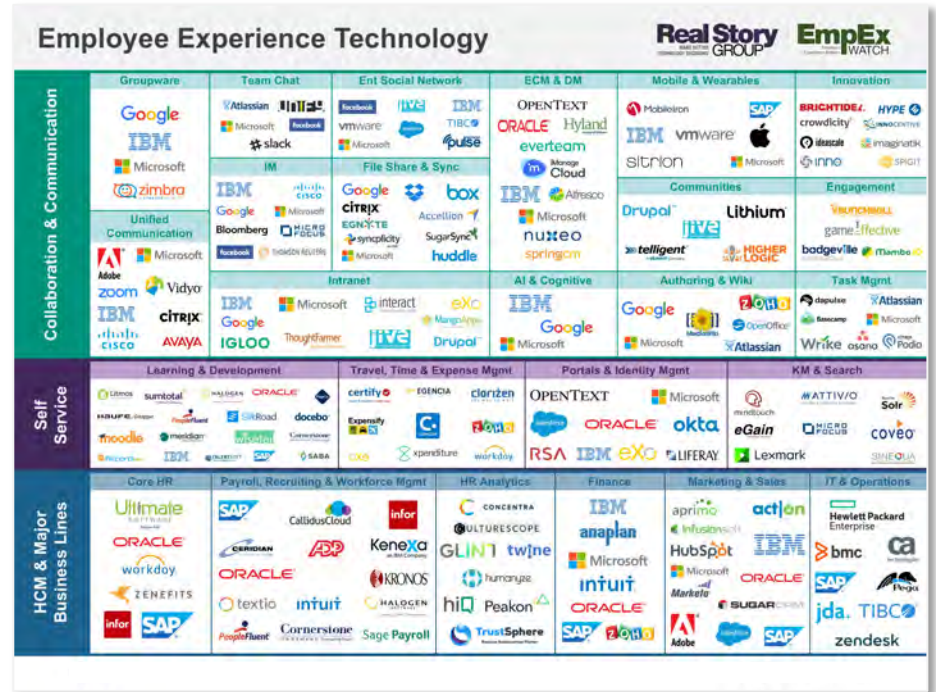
Employee Experience Technology

Real Story GROUP

EmpEx WATCH

Collaboration & Communication

Groupware
Google
IBM
Microsoft
zimbra

Unified Communication
Adobe
Microsoft
zoom
Vidyo
IBM
CITRIX
CISCO
AVAYA

Team Chat
Atlassian
UNIFY
Microsoft
facebook
slack

IM
IBM
CISCO
Google
Microsoft
Bloomberg
MICRO FOCUS
facebook
THOMSON REUTERS

Ent Social Network
facebook
jive
IBM
vmware
TIBCO
Microsoft
pulse

File Share & Sync
Google
box
CITRIX
Accellion
EGNYTE
syncplicity
SugarSync
Microsoft
huddle

Intranet
IBM
Microsoft
interact
eXo
Google
IGLOO
Thoughtfarmer
jive
Drupal

ECM & DM
OPENTEXT
ORACLE
Hyland
everteam
iManage Cloud
IBM
Alfresco
Microsoft
nuxeo
springcm

AI & Cognitive
IBM
Google
Microsoft

Mobile & Wearables
MobileIron
SAP
IBM
vmware
sitrion
Microsoft

Communities
Drupal
Lithium
jive
telligent
HIGHER LOGIC

Authoring & Wiki
Google
ZOHO
MediaWiki
OpenOffice
Microsoft
Atlassian

Innovation
BRIGHTIDEA
HYPE
crowdicity
INNOCENTIVE
ideascale
imaginatik
inno
SPIGIT

Engagement
BUNCHBALL
gameffective
badgeville
Mambo

Task Mgmt
dapulse
Atlassian
Basecamp
Microsoft
Wrike
asana
Podio

Self Service

Learning & Development
Litmos
sumtotal
HALOGEN
ORACLE
HAUFE
PeopleFluent
SilkRoad
docebo
moodle
meridian
Cornerstone
IBM
SAP
SABA

Travel, Time & Expense Mgmt
certify
EGENCIA
clarizen
Expensify
ZOHO
oxe
xpenditure
workday

Portals & Identity Mgmt
OPENTEXT
Microsoft
ORACLE
okta
RSA
IBM
eXo
LIFERAY

KM & Search
mindtouch
MATTIVO
Solr
eGain
MICRO FOCUS
coveo
Lexmark
SINEQUA

HCM & Major Business Lines

Core HR
Ultimate Software
ORACLE
workday
ZENEFITS
infor
SAP

Payroll, Recruiting & Workforce Mgmt
SAP
CallidusCloud
infor
CERIDIAN
ADP
Kenexa
ORACLE
KRONOS
textio
intuit
HALOGEN
PeopleFluent
Cornerstone
Sage Payroll

HR Analytics
CONCENTRA
CULTURESCOPE
GLINT
twine
humanyze
hiQ
Peakon
TrustSphere

Finance
IBM
anaplan
Microsoft
intuit
ORACLE
SAP
ZOHO

Marketing & Sales
aprimo
act-on
Infusionsoft
HubSpot
IBM
Microsoft
ORACLE
Marketo
SUGARCRM
Adobe
salesforce
SAP

IT & Operations
Hewlett Packard Enterprise
bmc
ca
SAP
Pega
jda.
TIBCO
zendesk